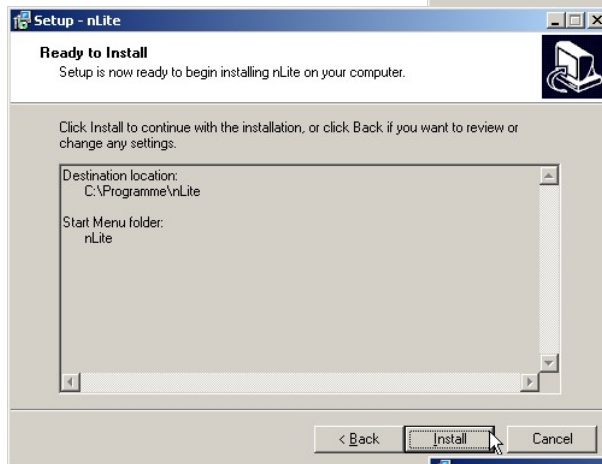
Setup - nLite

Ready to Install
Setup is now ready to begin installing nLite on your computer.

Click Install to continue with the installation, or click Back if you want to review or change any settings.

Destination location:
C:\Programme\nLite

Start Menu folder:
nLite

< Back
Install
Cancel